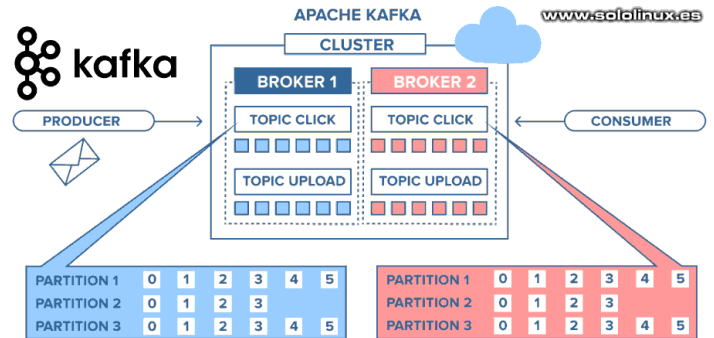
APACHE KAFKA

www.sololinux.es

kafka

CLUSTER

BROKER 1

BROKER 2

PRODUCER

TOPIC CLICK

TOPIC CLICK

CONSUMER

TOPIC UPLOAD

TOPIC UPLOAD

| PARTITION 1 | 0 | 1 | 2 | 3 | 4 | 5 |
|---|---|---|---|---|---|---|
| PARTITION 2 | 0 | 1 | 2 | 3 | | |
| PARTITION 3 | 0 | 1 | 2 | 3 | 4 | 5 |

| PARTITION 1 | 0 | 1 | 2 | 3 | 4 | 5 |
|---|---|---|---|---|---|---|
| PARTITION 2 | 0 | 1 | 2 | 3 | | |
| PARTITION 3 | 0 | 1 | 2 | 3 | 4 | 5 |